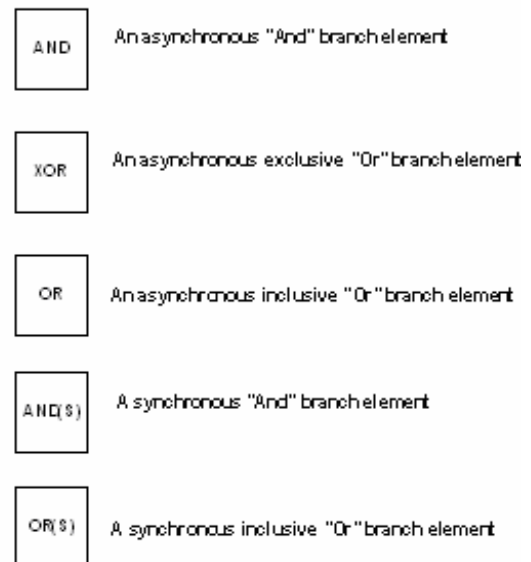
AND

An asynchronous "And" branch element

XOR

An asynchronous exclusive "Or" branch element

OR

An asynchronous inclusive "Or" branch element

AND(S)

A synchronous "And" branch element

OR(S)

A synchronous inclusive "Or" branch element